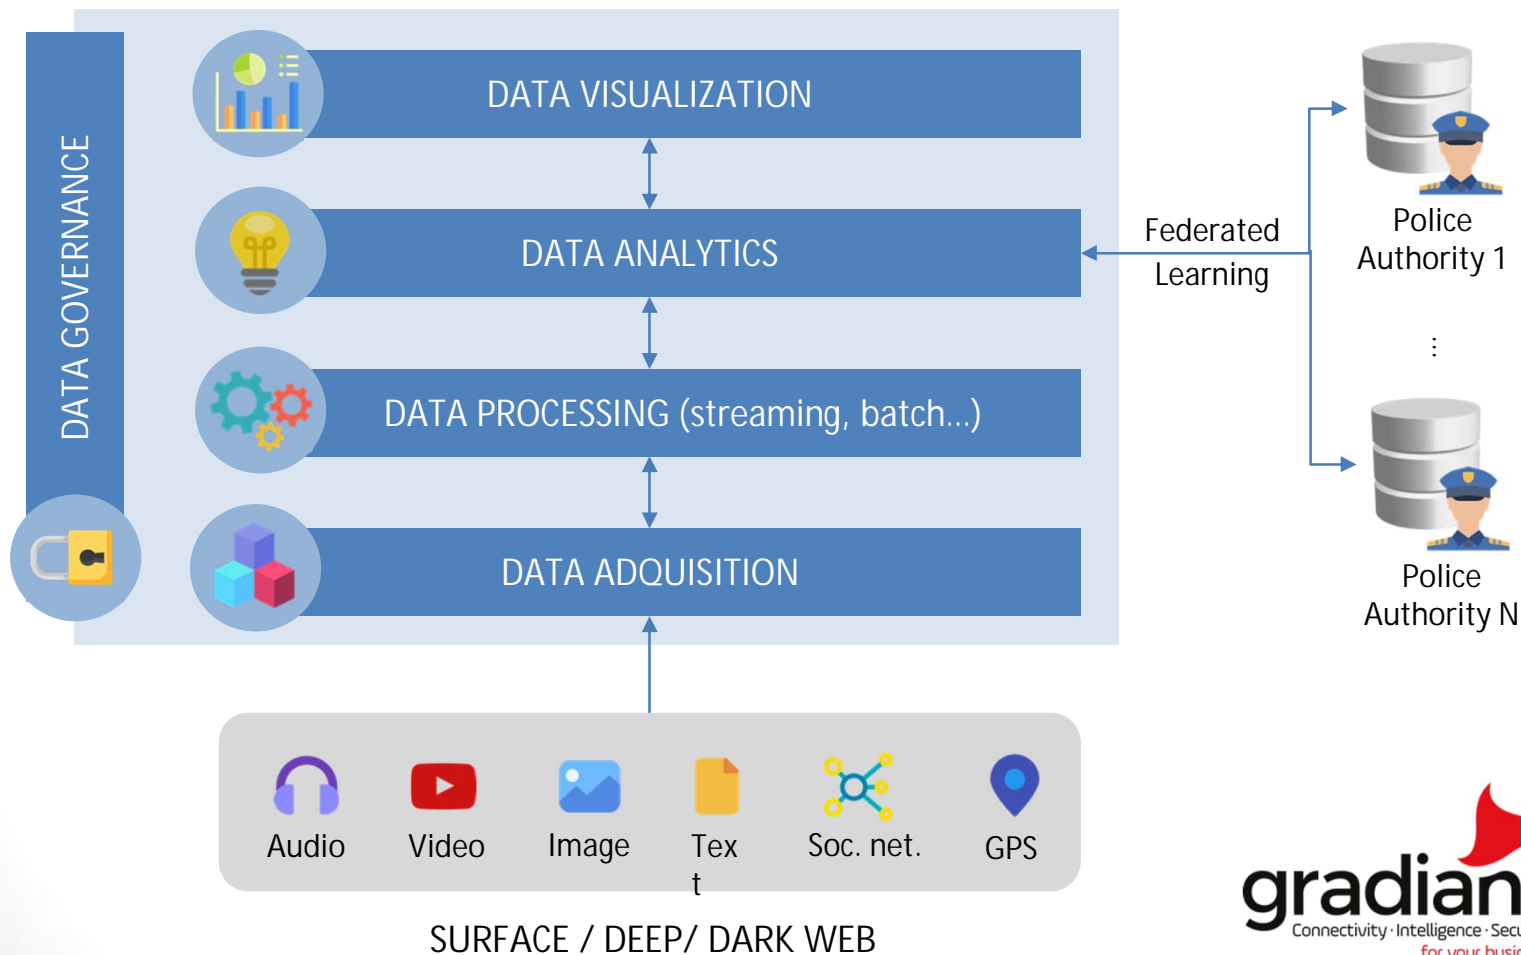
DATA GOVERNANCE

DATA VISUALIZATION

DATA ANALYTICS

DATA PROCESSING (streaming, batch...)

DATA ADQUISITION

Federated Learning

Police Authority 1

⋮

Police Authority N

Audio

Video

Image

Tex t

Soc. net.

GPS

SURFACE / DEEP/ DARK WEB

gradian

Connectivity · Intelligence · Secu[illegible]

for your busi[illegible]